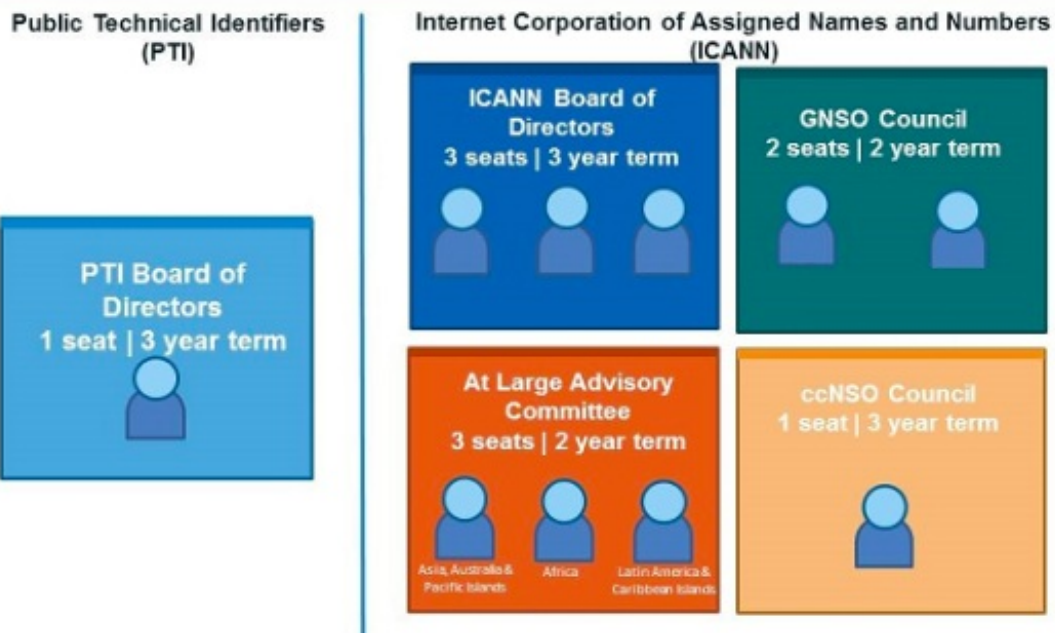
Public Technical Identifiers (PTI)

PTI Board of Directors
1 seat | 3 year term

Internet Corporation of Assigned Names and Numbers (ICANN)

ICANN Board of Directors
3 seats | 3 year term

GNSO Council
2 seats | 2 year term

At Large Advisory Committee
3 seats | 2 year term

Asia, Australia & Pacific Islands

Africa

Latin America & Caribbean Islands

ccNSO Council
1 seat | 3 year term